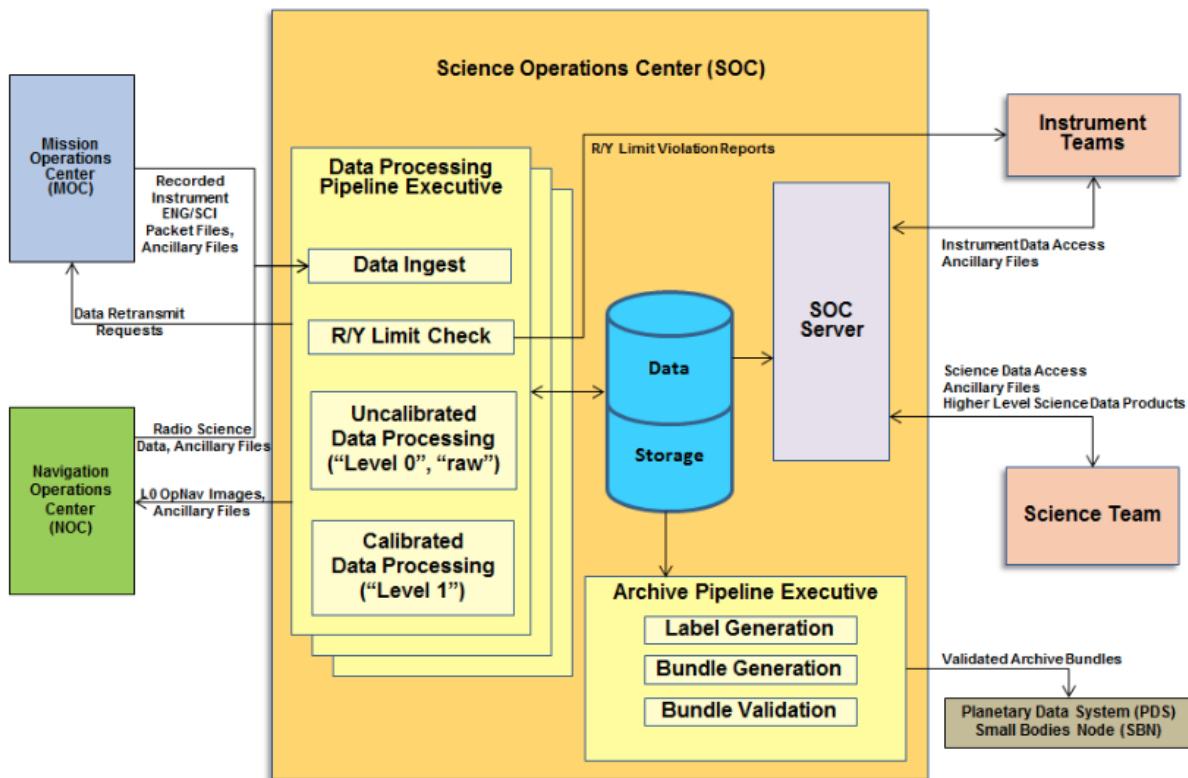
Science Operations Center (SOC)

Mission Operations Center (MOC)

Recorded Instrument ENG/SCI Packet Files, Ancillary Files

Data Retransmit Requests

Navigation Operations Center (NOC)

Radio Science Data, Ancillary Files

L0 OpNav Images, Ancillary Files

Data Processing Pipeline Executive

Data Ingest

R/Y Limit Check

Uncalibrated Data Processing ("Level 0", "raw")

Calibrated Data Processing ("Level 1")

R/Y Limit Violation Reports

Data

Storage

SOC Server

Instrument Teams

Instrument Data Access Ancillary Files

Science Data Access Ancillary Files Higher Level Science Data Products

Science Team

Archive Pipeline Executive

Label Generation

Bundle Generation

Bundle Validation

Validated Archive Bundles

Planetary Data System (PDS) Small Bodies Node (SBN)